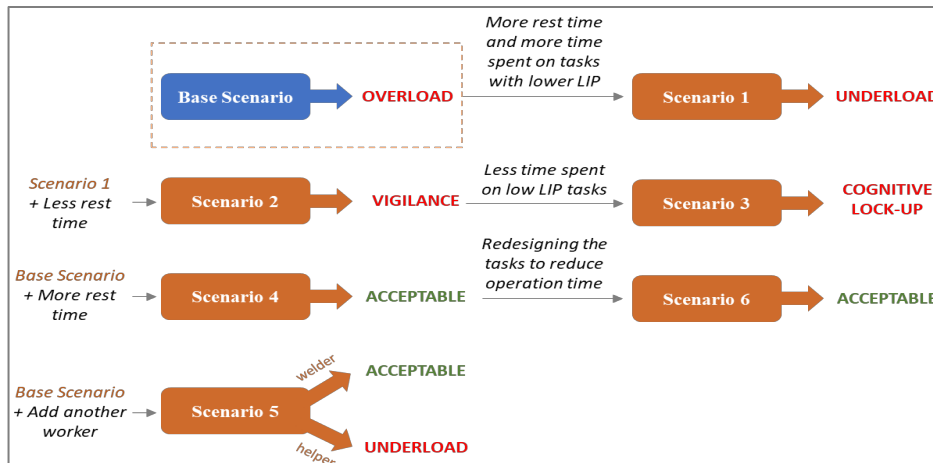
Base Scenario

OVERLOAD

More rest time and more time spent on tasks with lower LIP

Scenario 1

UNDERLOAD

Scenario 1 + Less rest time

Scenario 2

VIGILANCE

Less time spent on low LIP tasks

Scenario 3

COGNITIVE LOCK-UP

Base Scenario + More rest time

Scenario 4

ACCEPTABLE

Redesigning the tasks to reduce operation time

Scenario 6

ACCEPTABLE

Base Scenario + Add another worker

Scenario 5

welder

ACCEPTABLE

helper

UNDERLOAD